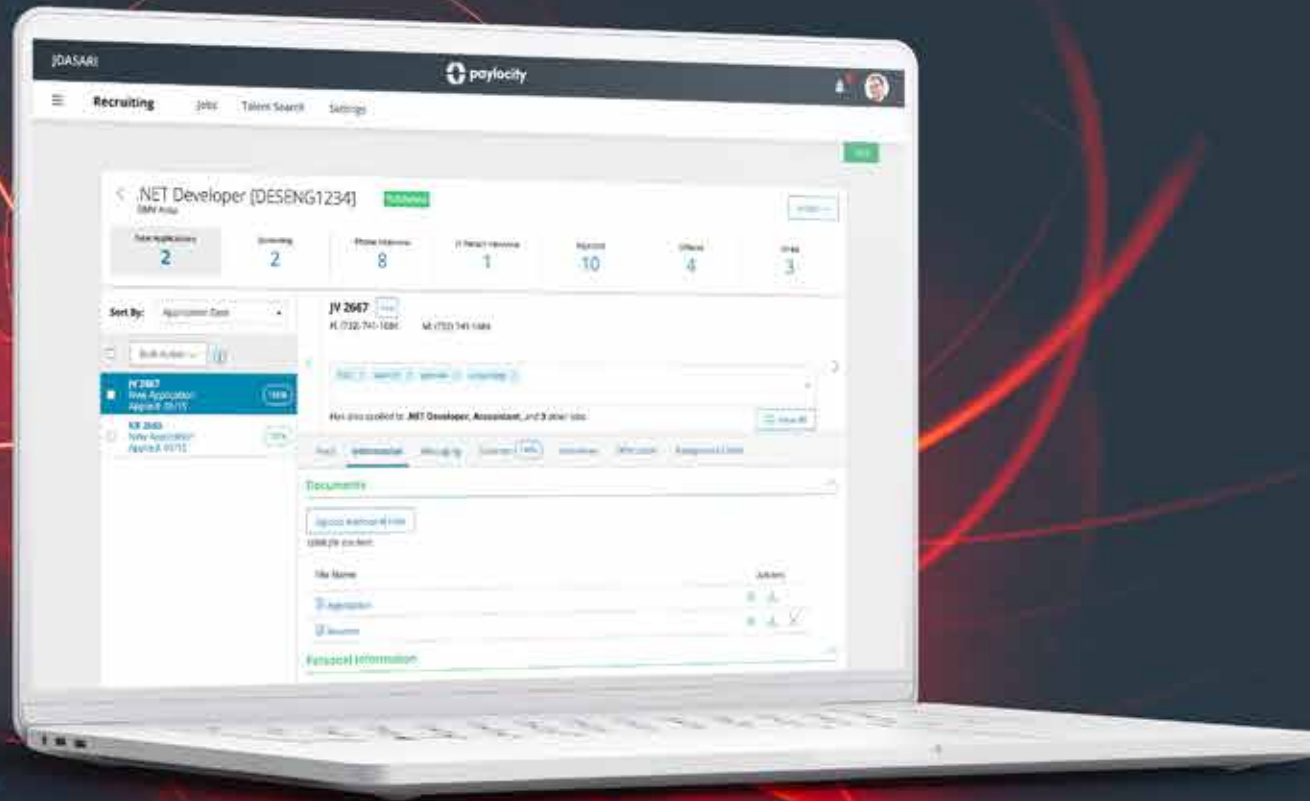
DASARI

paylocity

Recruiting Jobs Talent Search Settings

.NET Developer [DESENG1234] Published

Total Applications 2

Screening 2

Phone Interview 8

In Person Interview 1

Rejected 10

Offered 4

Hired 3

Sort By: Application Date

Bulk Action

JV 2667
New Application
Applied: 09/15

100%

KR 2665
New Application
Applied: 10/15

75%

JV 2667
H: (732) 741-1084 M: (732) 741-1084

Has also applied to .NET Developer, Assistant, and 3 other jobs

View All

Information

Documents

Upload Additional Files

File Name

Actions

Application

Resume

Personal Information